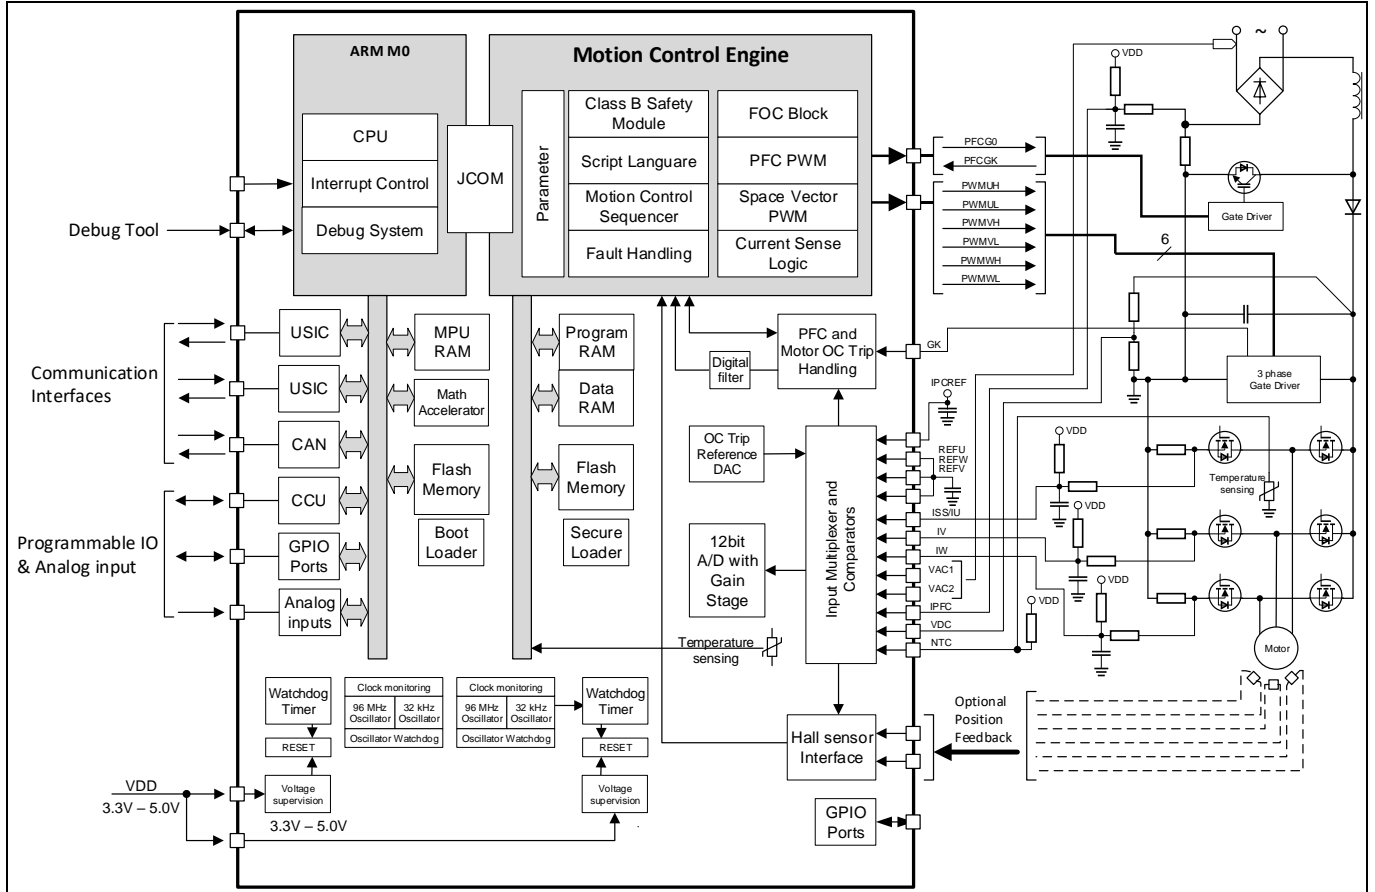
ARM M0

Motion Control Engine

CPU

Interrupt Control

Debug System

JCOM

Parameter

Class B Safety Module

Script Languare

Motion Control Sequencer

Fault Handling

FOC Block

PFC PWM

Space Vector PWM

Current Sense Logic

Debug Tool

Communication Interfaces

Programmable IO & Analog input

USIC

USIC

CAN

CCU

GPIO Ports

Analog inputs

MPU RAM

Math Accelerator

Flash Memory

Boot Loader

Program RAM

Data RAM

Flash Memory

Secure Loader

Digital filter

PFC and Motor OC Trip Handling

OC Trip Reference DAC

12bit A/D with Gain Stage

Input Multiplexer and Comparators

Temperature sensing

Watchdog Timer

RESET

Voltage supervision

Clock monitoring

96 MHz Oscillator

32 kHz Oscillator

Oscillator Watchdog

Clock monitoring

96 MHz Oscillator

32 kHz Oscillator

Oscillator Watchdog

Watchdog Timer

RESET

Voltage supervision

VDD

3.3V – 5.0V

3.3V – 5.0V

Hall sensor Interface

GPIO Ports

Optional Position Feedback

VDD

~

PFCG0

PFCGK

PWMUH

PWMUL

PWMVH

PWMVL

PWMWH

PWMWL

Gate Driver

6

GK

3 phase Gate Driver

IPCREF

REFU

REFW

REFV

ISS/IU

IV

IW

VAC1

VAC2

IPFC

VDC

NTC

VDD

VDD

VDD

VDD

Temperature sensing

Motor